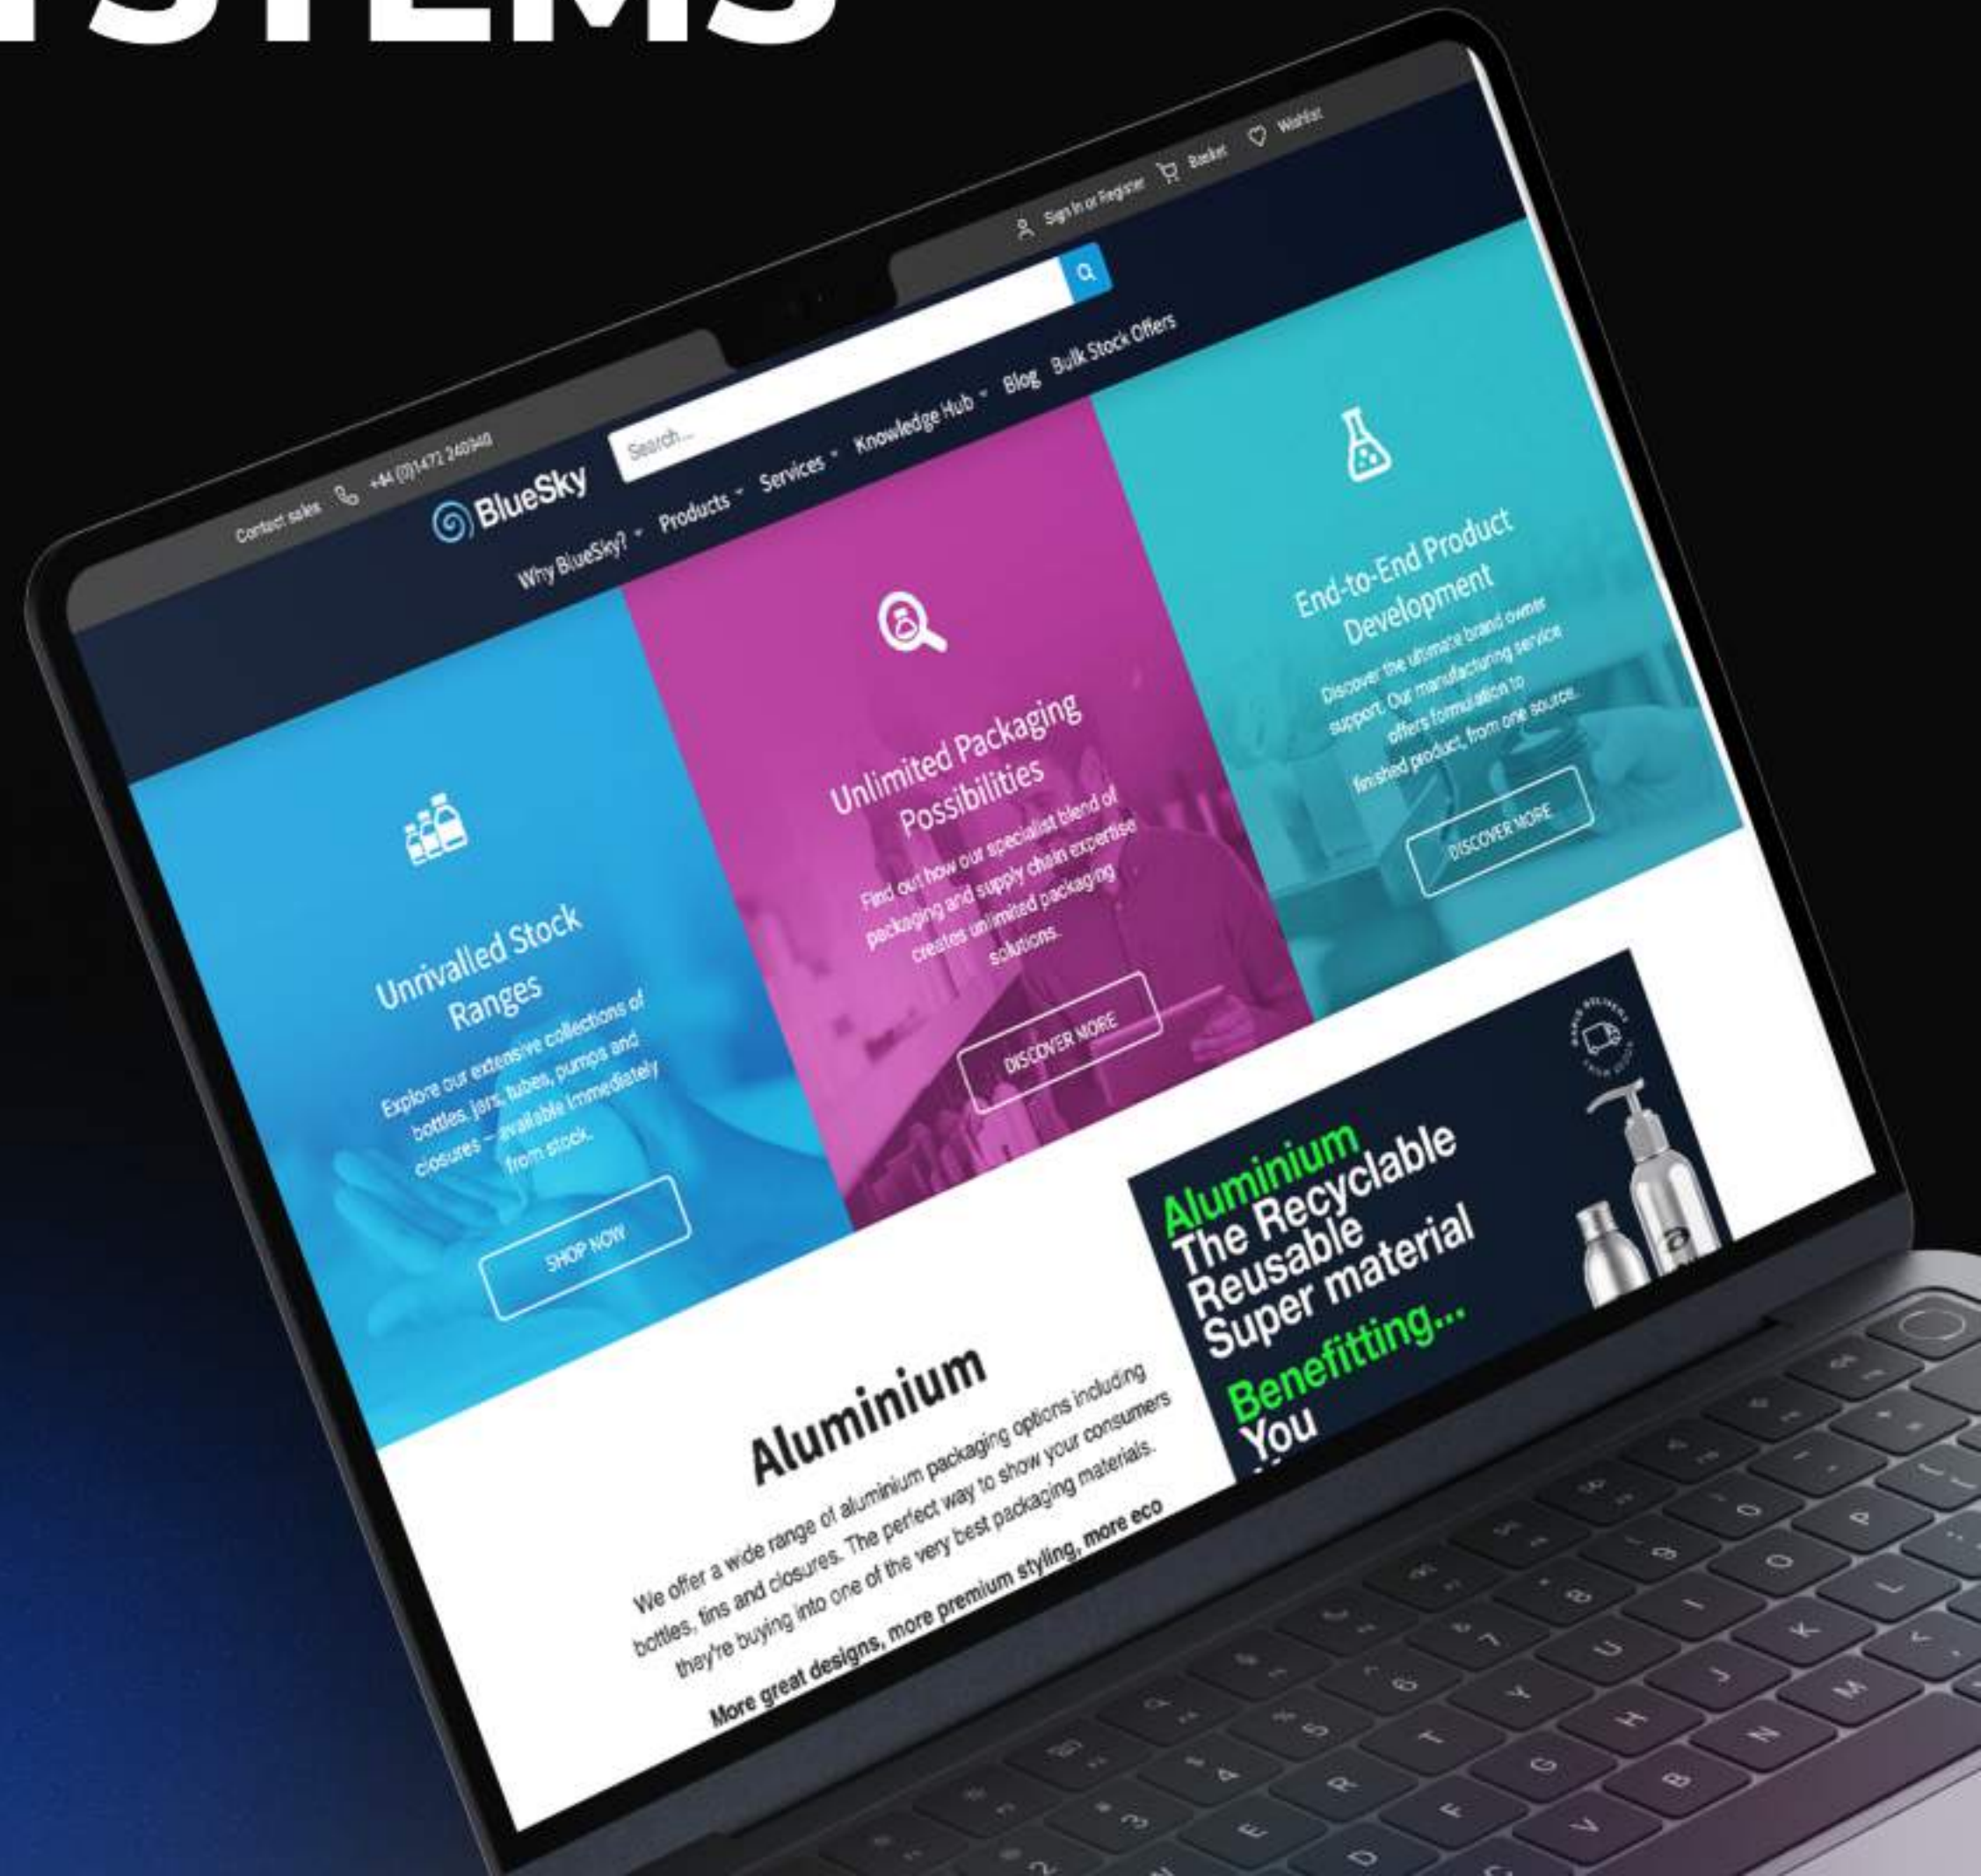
YSTEMS

Contact sales +44 (0)1472 240940

BlueSky

Search...

Sign In or Register Basket Wishlist

Why BlueSky? Products Services Knowledge Hub Blog Bulk Stock Offers

Unrivalled Stock Ranges

Explore our extensive collections of bottles, jars, tubes, pumps and closures – available immediately from stock.

SHOP NOW

Unlimited Packaging Possibilities

Find out how our specialist blend of packaging and supply chain expertise creates unlimited packaging solutions.

DISCOVER MORE

End-to-End Product Development

Discover the ultimate brand owner support. Our manufacturing service offers formulation to finished product, from one source.

DISCOVER MORE

Aluminium

We offer a wide range of aluminium packaging options including bottles, tins and closures. The perfect way to show your consumers they're buying into one of the very best packaging materials.

More great designs, more premium styling, more eco

Aluminium The Recyclable Reusable Super material Benefitting... You

RAPID DELIVERY FROM STOCK